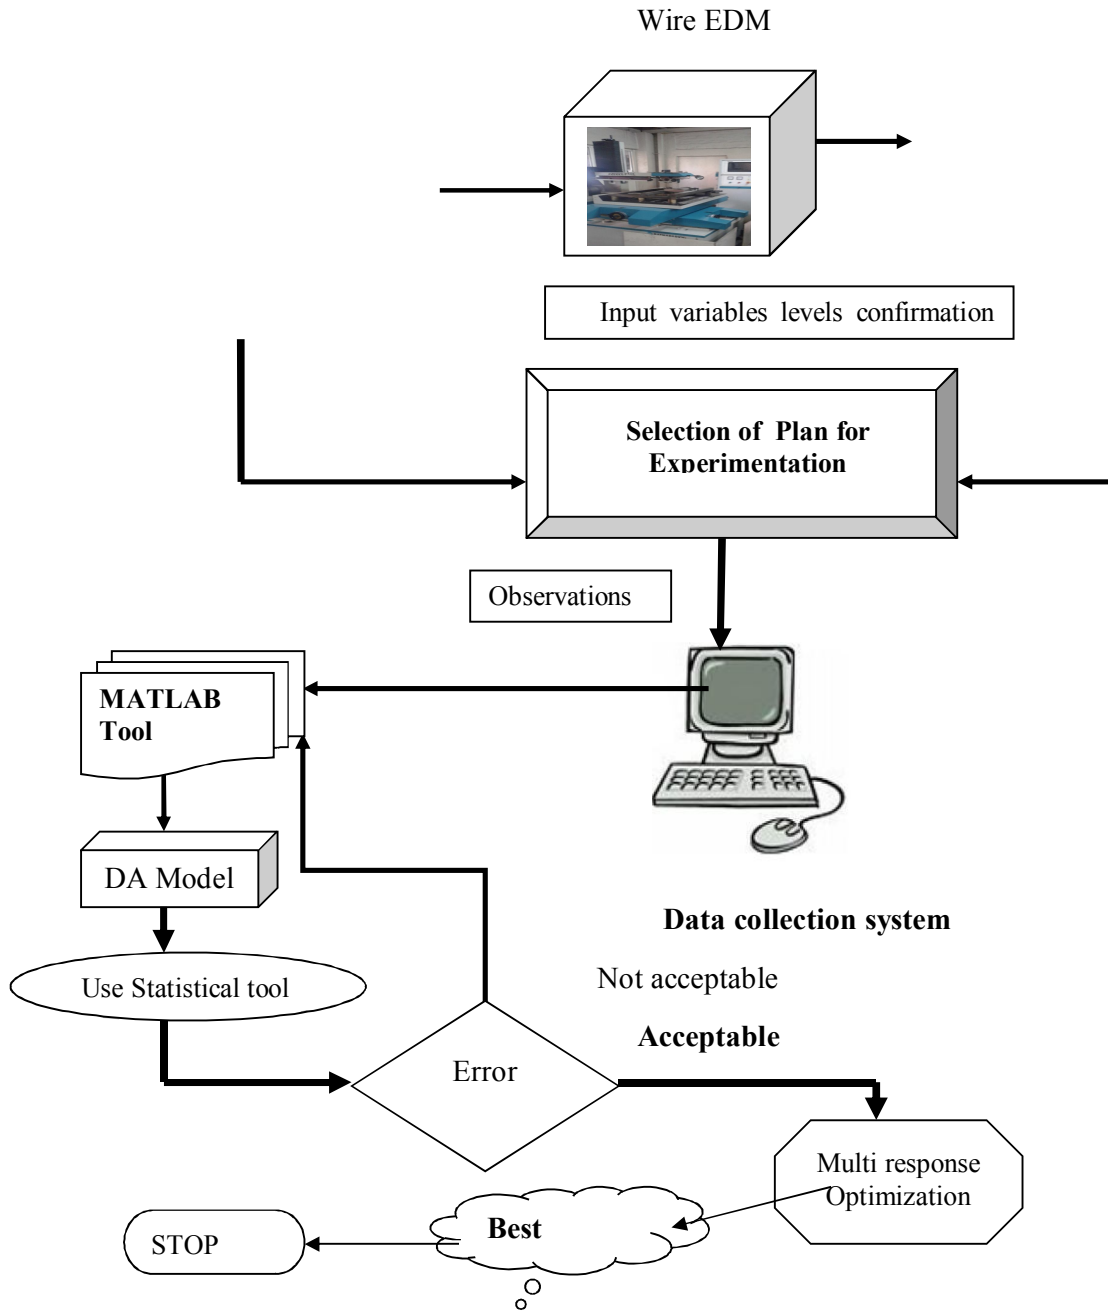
Wire EDM

Input variables levels confirmation

Selection of Plan for Experimentation

Observations

MATLAB Tool

DA Model

Use Statistical tool

Data collection system

Not acceptable

Acceptable

Error

Multi response Optimization

Best

STOP